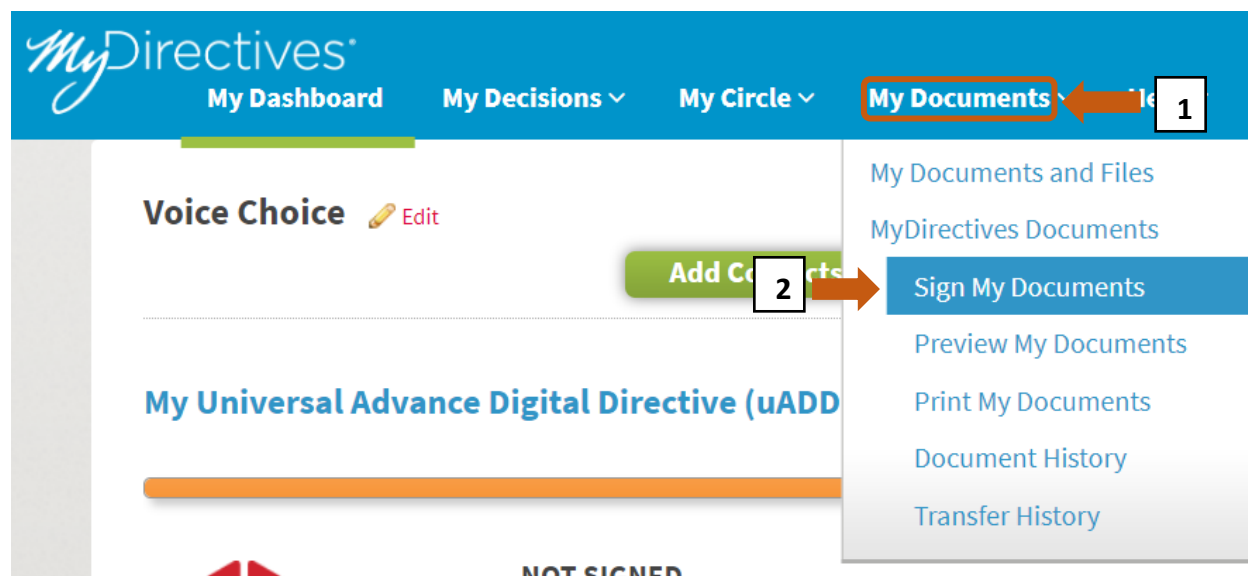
MyDirectives

My Dashboard

My Decisions

My Circle

My Documents

1

He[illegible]

My Documents and Files

MyDirectives Documents

Sign My Documents

Preview My Documents

Print My Documents

Document History

Transfer History

Voice Choice

Edit

Add Co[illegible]

2

My Universal Advance Digital Directive (uADD

NOT SIGNED